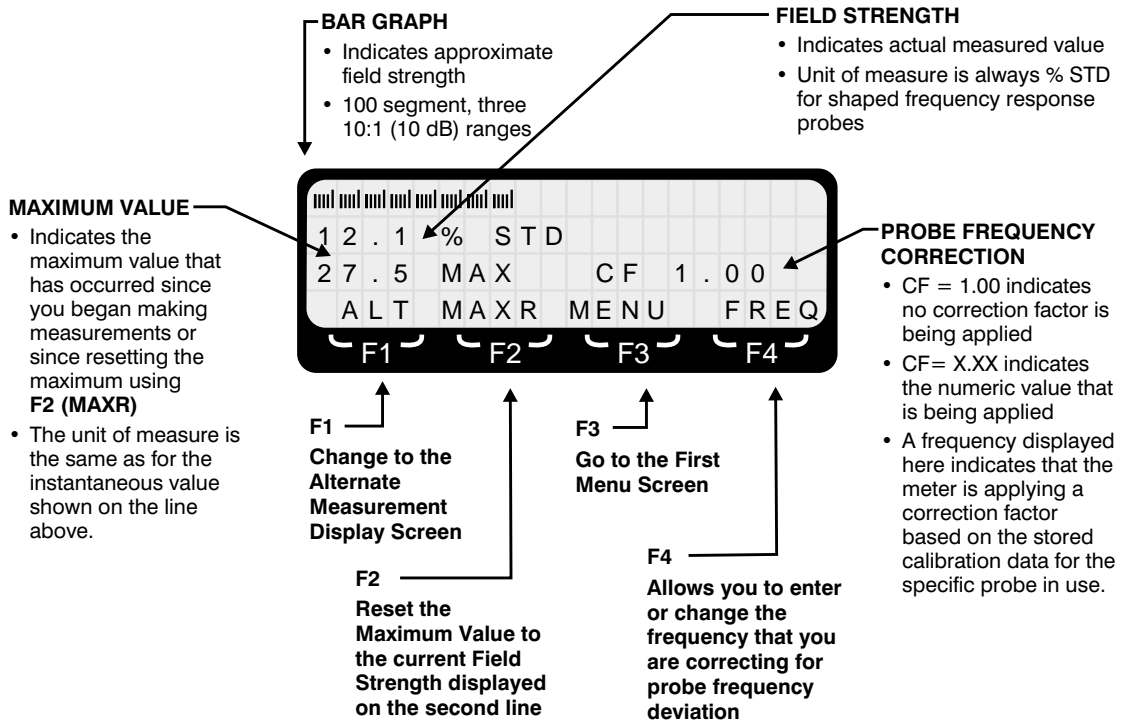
BAR GRAPH
• Indicates approximate field strength
• 100 segment, three 10:1 (10 dB) ranges

FIELD STRENGTH
• Indicates actual measured value
• Unit of measure is always % STD for shaped frequency response probes

MAXIMUM VALUE
• Indicates the maximum value that has occurred since you began making measurements or since resetting the maximum using F2 (MAXR)
• The unit of measure is the same as for the instantaneous value shown on the line above.

12.1 % STD
27.5 MAX CF 1.00
ALT MAXR MENU FREQ
F1 F2 F3 F4

PROBE FREQUENCY CORRECTION
• CF = 1.00 indicates no correction factor is being applied
• CF= X.XX indicates the numeric value that is being applied
• A frequency displayed here indicates that the meter is applying a correction factor based on the stored calibration data for the specific probe in use.

F1
Change to the Alternate Measurement Display Screen

F3
Go to the First Menu Screen

F2
Reset the Maximum Value to the current Field Strength displayed on the second line

F4
Allows you to enter or change the frequency that you are correcting for probe frequency deviation